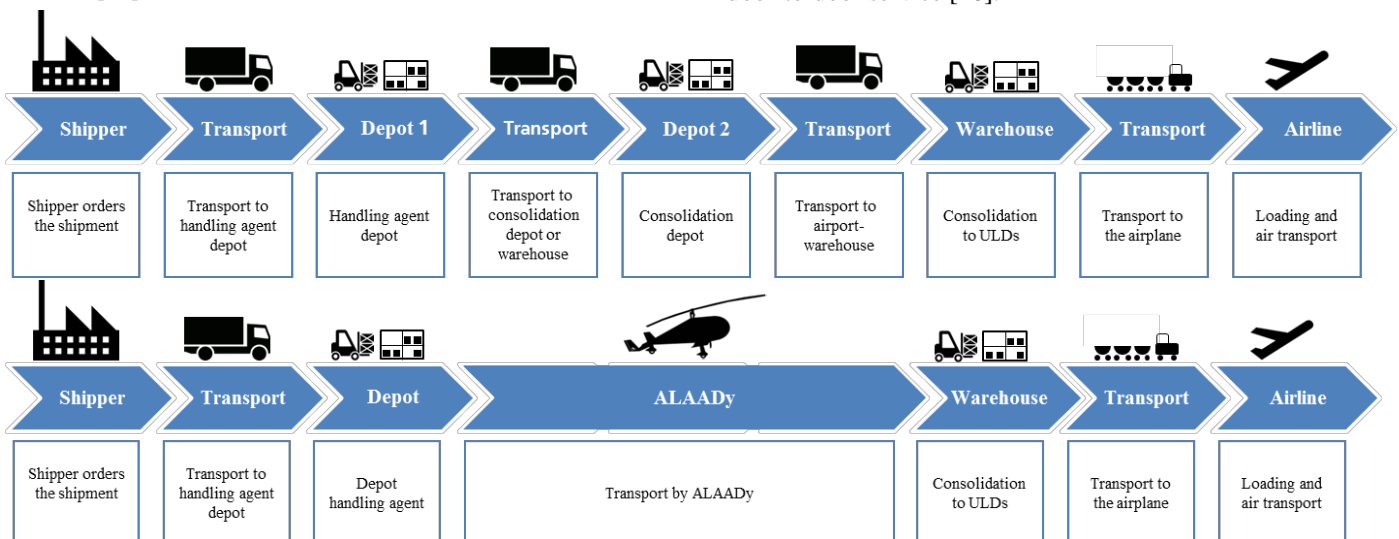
Shipper | Transport | Depot 1 | Transport | Depot 2 | Transport | Warehouse | Transport | Airline

Shipper orders the shipment

Transport to handling agent depot

Handling agent depot

Transport to consolidation depot or warehouse

Consolidation depot

Transport to airport-warehouse

Consolidation to ULDs

Transport to the airplane

Loading and air transport

Shipper | Transport | Depot | ALAADy | Warehouse | Transport | Airline

Shipper orders the shipment

Transport to handling agent depot

Depot handling agent

Transport by ALAADy

Consolidation to ULDs

Transport to the airplane

Loading and air transport